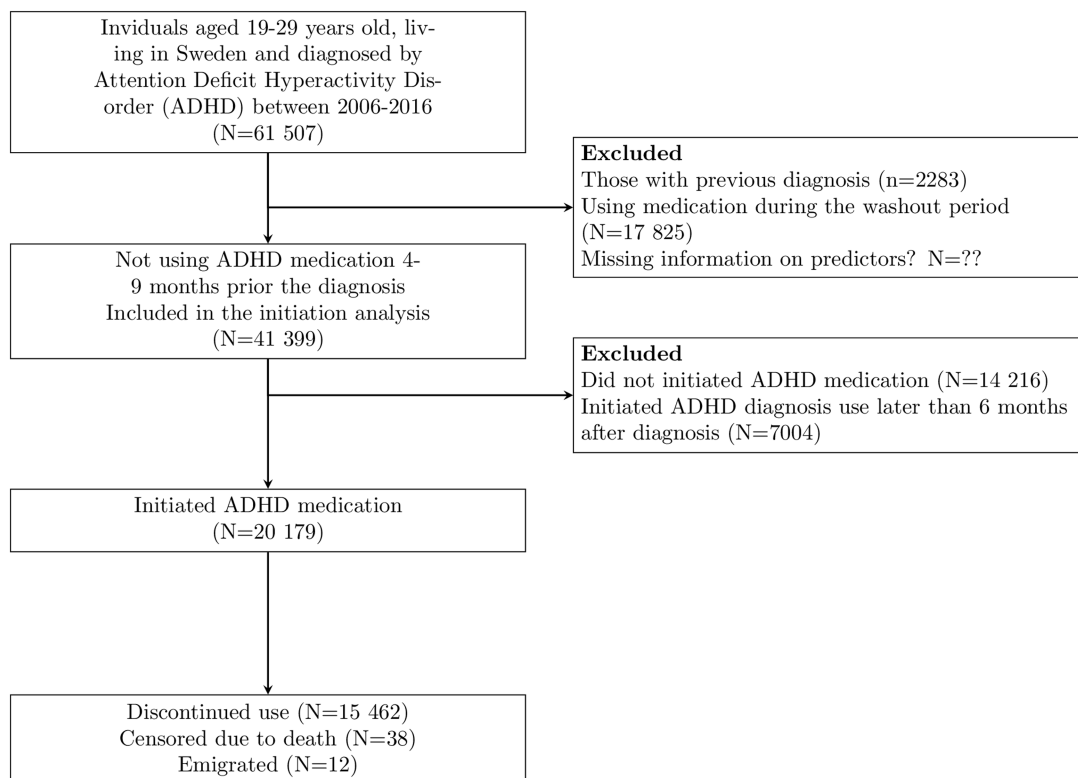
Inviduals aged 19-29 years old, living in Sweden and diagnosed by Attention Deficit Hyperactivity Disorder (ADHD) between 2006-2016 (N=61 507)

**Excluded**
Those with previous diagnosis (n=2283)
Using medication during the washout period (N=17 825)
Missing information on predictors? N=??

Not using ADHD medication 4-9 months prior the diagnosis
Included in the initiation analysis
(N=41 399)

**Excluded**
Did not initiated ADHD medication (N=14 216)
Initiated ADHD diagnosis use later than 6 months after diagnosis (N=7004)

Initiated ADHD medication
(N=20 179)

Discontinued use (N=15 462)
Censored due to death (N=38)
Emigrated (N=12)